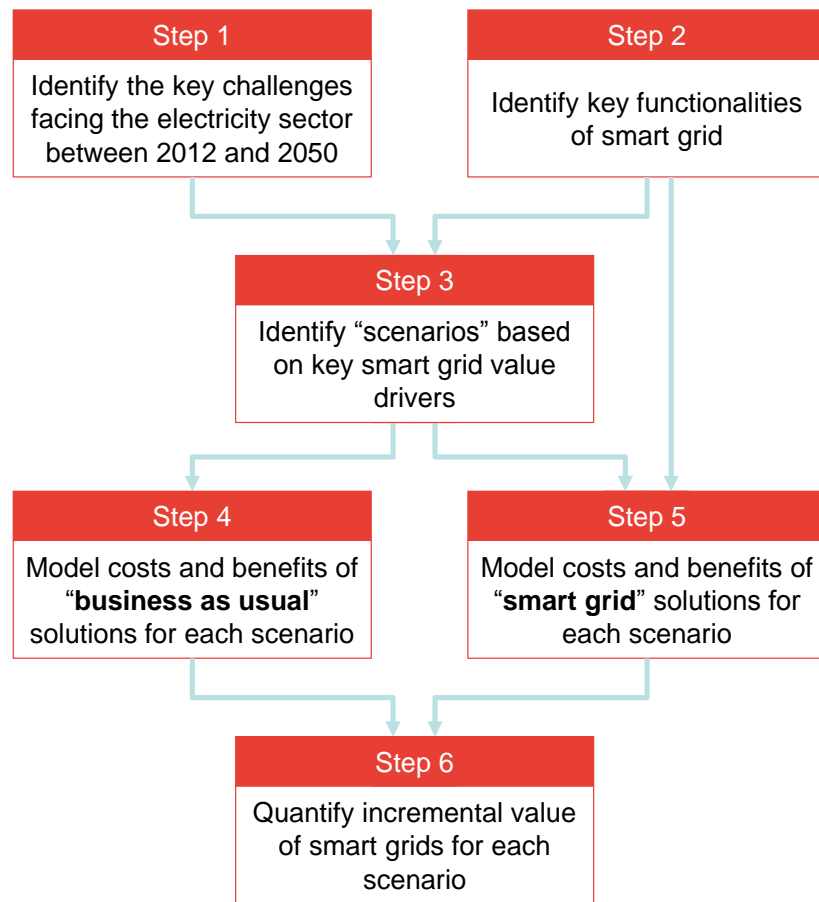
Step 1

Identify the key challenges facing the electricity sector between 2012 and 2050

Step 2

Identify key functionalities of smart grid

Step 3

Identify “scenarios” based on key smart grid value drivers

Step 4

Model costs and benefits of “**business as usual**” solutions for each scenario

Step 5

Model costs and benefits of “**smart grid**” solutions for each scenario

Step 6

Quantify incremental value of smart grids for each scenario